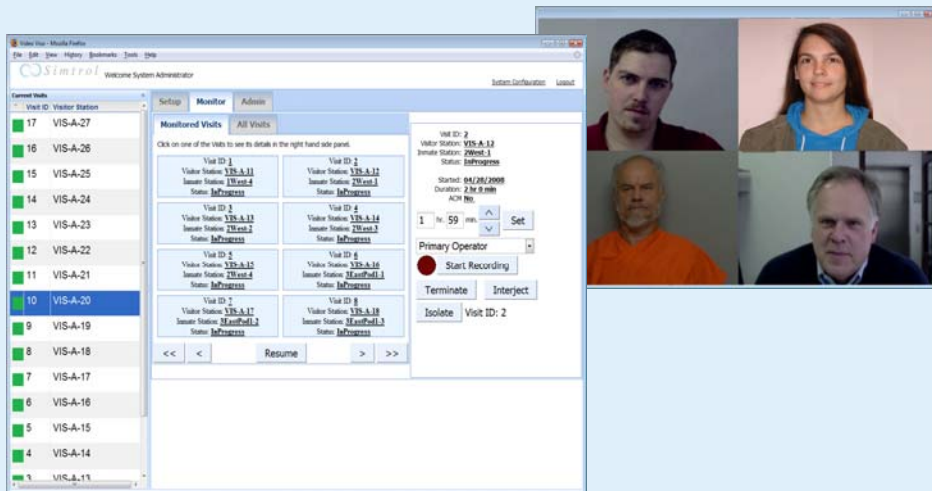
Video Visit - Mozilla Firefox
File Edit View History Bookmarks Tools Help
Simtrol Welcome System Administrator
System Configuration Logout

Current Visits
Visit ID Visitor Station

| Visit ID | Visitor Station |
|---|---|
| 17 | VIS-A-27 |
| 16 | VIS-A-26 |
| 15 | VIS-A-25 |
| 14 | VIS-A-24 |
| 13 | VIS-A-23 |
| 12 | VIS-A-22 |
| 11 | VIS-A-21 |
| 10 | VIS-A-20 |
| 9 | VIS-A-19 |
| 8 | VIS-A-18 |
| 7 | VIS-A-17 |
| 6 | VIS-A-16 |
| 5 | VIS-A-15 |
| 4 | VIS-A-14 |
| 3 | VIS-A-13 |

Setup Monitor Admin

Monitored Visits All Visits

Click on one of the Visits to see its details in the right hand side panel.

Visit ID: 1
Visitor Station: VIS-A-11
Inmate Station: 1West-4
Status: InProgress

Visit ID: 2
Visitor Station: VIS-A-12
Inmate Station: 2West-1
Status: InProgress

Visit ID: 3
Visitor Station: VIS-A-13
Inmate Station: 2West-2
Status: InProgress

Visit ID: 4
Visitor Station: VIS-A-14
Inmate Station: 2West-3
Status: InProgress

Visit ID: 5
Visitor Station: VIS-A-15
Inmate Station: 2West-4
Status: InProgress

Visit ID: 6
Visitor Station: VIS-A-16
Inmate Station: 3EastPod1-1
Status: InProgress

Visit ID: 7
Visitor Station: VIS-A-17
Inmate Station: 3EastPod1-2
Status: InProgress

Visit ID: 8
Visitor Station: VIS-A-18
Inmate Station: 3EastPod1-3
Status: InProgress

<< < Resume > >>

Visit ID: 2
Visitor Station: VIS-A-12
Inmate Station: 2West-1
Status: InProgress

Started: 04/28/2008
Duration: 2 hr 0 min
ACM: No

1 hr. 59 min. Set

Primary Operator

Start Recording

Terminate Interject

Isolate Visit ID: 2